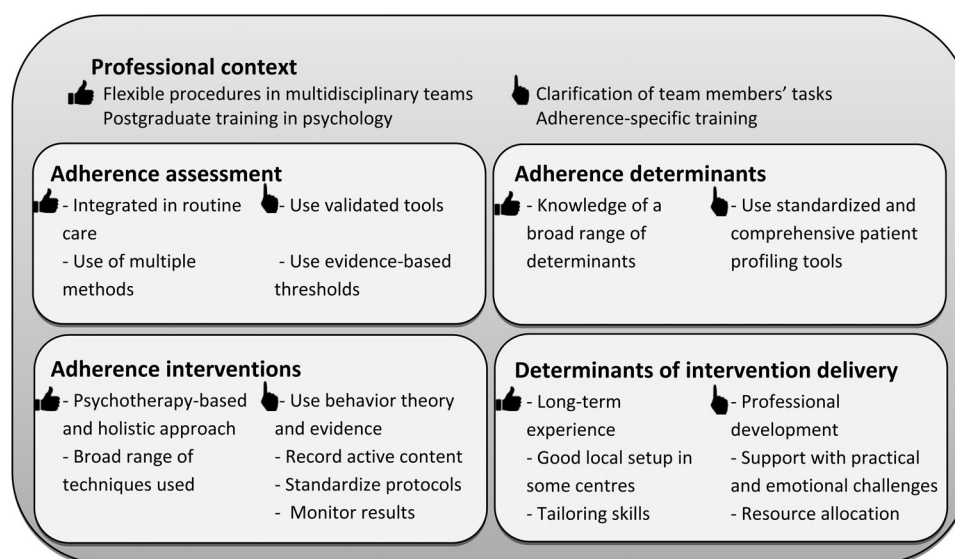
**Professional context**

Flexible procedures in multidisciplinary teams
Postgraduate training in psychology

Clarification of team members' tasks
Adherence-specific training

**Adherence assessment**

- Integrated in routine care
- Use of multiple methods

- Use validated tools
- Use evidence-based thresholds

**Adherence determinants**

- Knowledge of a broad range of determinants

- Use standardized and comprehensive patient profiling tools

**Adherence interventions**

- Psychotherapy-based and holistic approach
- Broad range of techniques used

- Use behavior theory and evidence
- Record active content
- Standardize protocols
- Monitor results

**Determinants of intervention delivery**

- Long-term experience
- Good local setup in some centres
- Tailoring skills

- Professional development
- Support with practical and emotional challenges
- Resource allocation